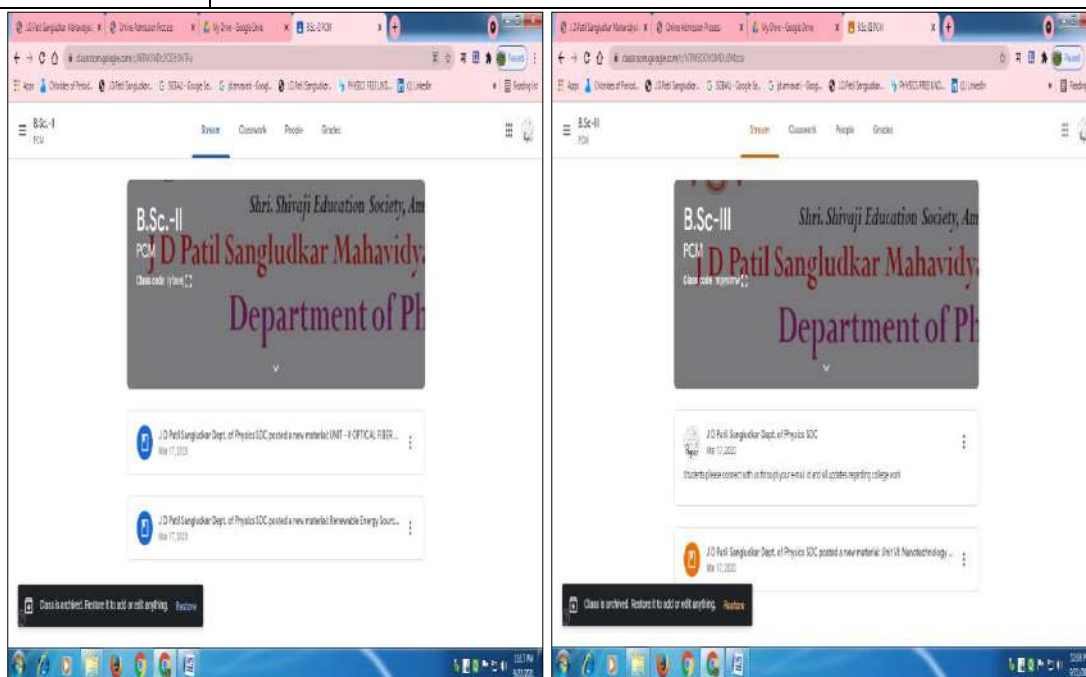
B.Sc.-II
PCM

Stream Classwork People Grades

B.Sc.-II
PCM
Class code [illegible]

Shri. Shivaji Education Society, Am
D Patil Sangludkar Mahavidy
Department of Ph

J D Patil Sangludkar Dept. of Physics SDC posted a new material: UNIT - V OPTICAL FIBER...
Mar 17, 2023

J D Patil Sangludkar Dept. of Physics SDC posted a new material: Renewable Energy Sourc...
Mar 17, 2023

Class is archived. Restore it to add or edit anything. Restore

B.Sc.-III
PCM

Stream Classwork People Grades

B.Sc.-III
PCM
Class code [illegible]

Shri. Shivaji Education Society, Am
D Patil Sangludkar Mahavidy
Department of Ph

J D Patil Sangludkar Dept. of Physics SDC
Mar 17, 2022

Students please connect with us through your e-mail id and all updates regarding college work

J D Patil Sangludkar Dept. of Physics SDC posted a new material: Unit VI: Nanotechnology ...
Mar 17, 2022

Class is archived. Restore it to add or edit anything. Restore